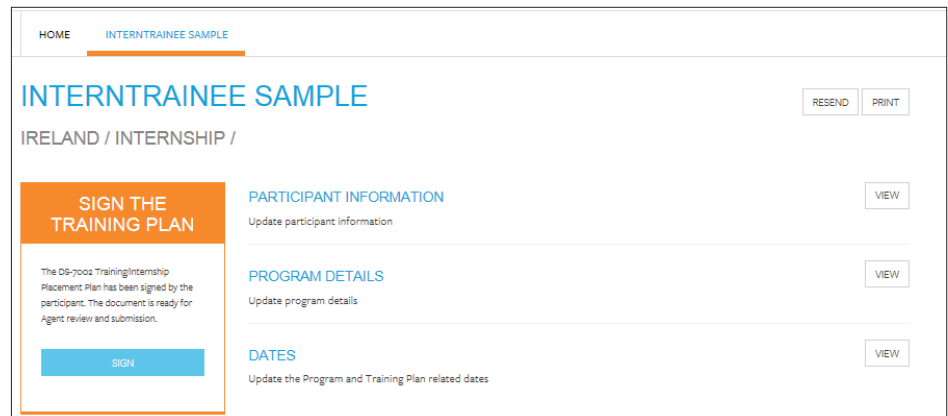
HOME INTERNTRAINEE SAMPLE

INTERNTRAINEE SAMPLE

RESEND PRINT

IRELAND / INTERNSHIP /

SIGN THE TRAINING PLAN

The DS-7002 Training/Internship Placement Plan has been signed by the participant. The document is ready for Agent review and submission.

SIGN

PARTICIPANT INFORMATION

Update participant information

VIEW

PROGRAM DETAILS

Update program details

VIEW

DATES

Update the Program and Training Plan related dates

VIEW